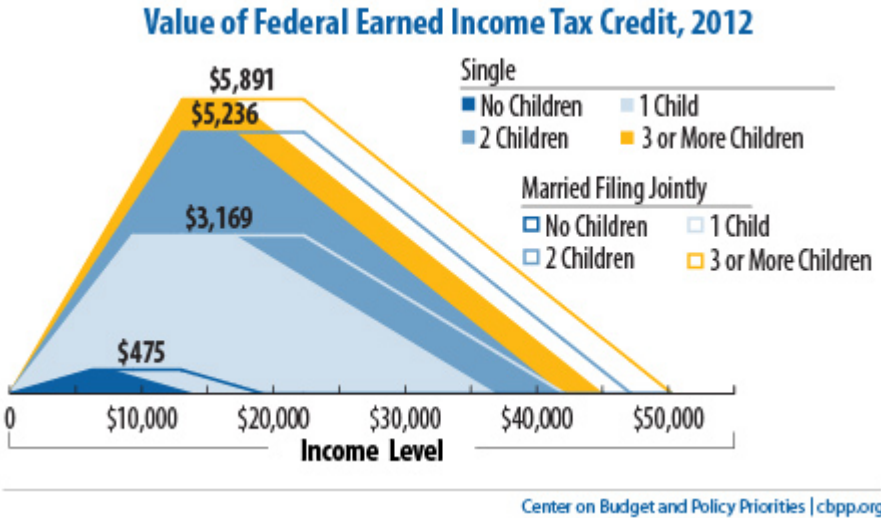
Value of Federal Earned Income Tax Credit, 2012

Single
No Children
1 Child
2 Children
3 or More Children

Married Filing Jointly
No Children
1 Child
2 Children
3 or More Children

$5,891
$5,236
$3,169
$475

0
$10,000
$20,000
$30,000
$40,000
$50,000
Income Level

Center on Budget and Policy Priorities | cbpp.org